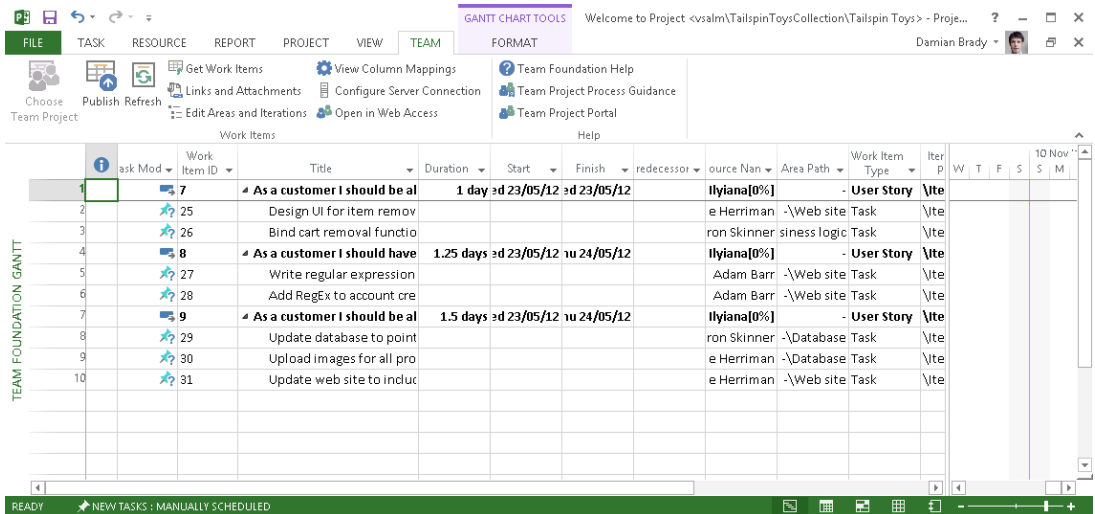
GANTT CHART TOOLS Welcome to Project <vsalm\TailspinToysCollection\Tailspin Toys> - Proje... ?

FILE TASK RESOURCE REPORT PROJECT VIEW TEAM FORMAT Damian Brady

Choose Team Project
Publish Refresh
Get Work Items
Links and Attachments
Edit Areas and Iterations
View Column Mappings
Configure Server Connection
Open in Web Access
Work Items
Team Foundation Help
Team Project Process Guidance
Team Project Portal
Help

TEAM FOUNDATION GANTT

| | ask Mod | Work Item ID | Title | Duration | Start | Finish | redecessor | ource Nan | Area Path | Work Item Type | Iter p |
|---|---|---|---|---|---|---|---|---|---|---|---|
| 1 | | 7 | As a customer I should be al | 1 day | ed 23/05/12 | ed 23/05/12 | | Ilyiana[0%] | - | User Story | \Ite |
| 2 | | 25 | Design UI for item remov | | | | | e Herriman | -\Web site | Task | \Ite |
| 3 | | 26 | Bind cart removal functio | | | | | ron Skinner | siness logic | Task | \Ite |
| 4 | | 8 | As a customer I should have | 1.25 days | ed 23/05/12 | nu 24/05/12 | | Ilyiana[0%] | - | User Story | \Ite |
| 5 | | 27 | Write regular expression | | | | | Adam Barr | -\Web site | Task | \Ite |
| 6 | | 28 | Add RegEx to account cre | | | | | Adam Barr | -\Web site | Task | \Ite |
| 7 | | 9 | As a customer I should be al | 1.5 days | ed 23/05/12 | nu 24/05/12 | | Ilyiana[0%] | - | User Story | \Ite |
| 8 | | 29 | Update database to point | | | | | ron Skinner | -\Database | Task | \Ite |
| 9 | | 30 | Upload images for all pro | | | | | e Herriman | -\Database | Task | \Ite |
| 10 | | 31 | Update web site to incluc | | | | | e Herriman | -\Web site | Task | \Ite |

10 Nov
W T F S S M

READY NEW TASKS : MANUALLY SCHEDULED